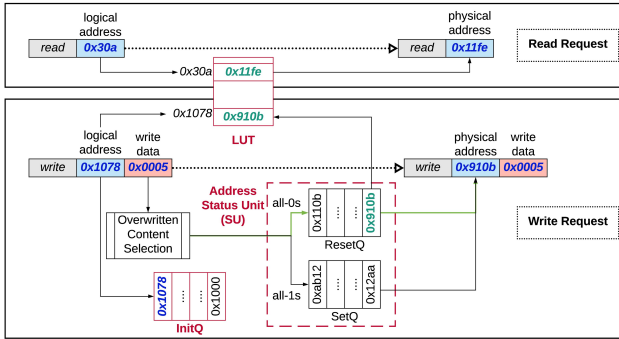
logical address

read | 0x30a

physical address

read | 0x11fe

Read Request

0x30a

0x11fe

0x1078

0x910b

LUT

logical address

write data

write | 0x1078 | 0x0005

physical address

write data

write | 0x910b | 0x0005

Address Status Unit (SU)

all-0s

0x110b | ... | ... | 0x910b

ResetQ

Overwritten Content Selection

Write Request

all-1s

0xab12 | ... | ... | 0x12aa

SetQ

0x1078 | ... | ... | 0x1000

InitQ